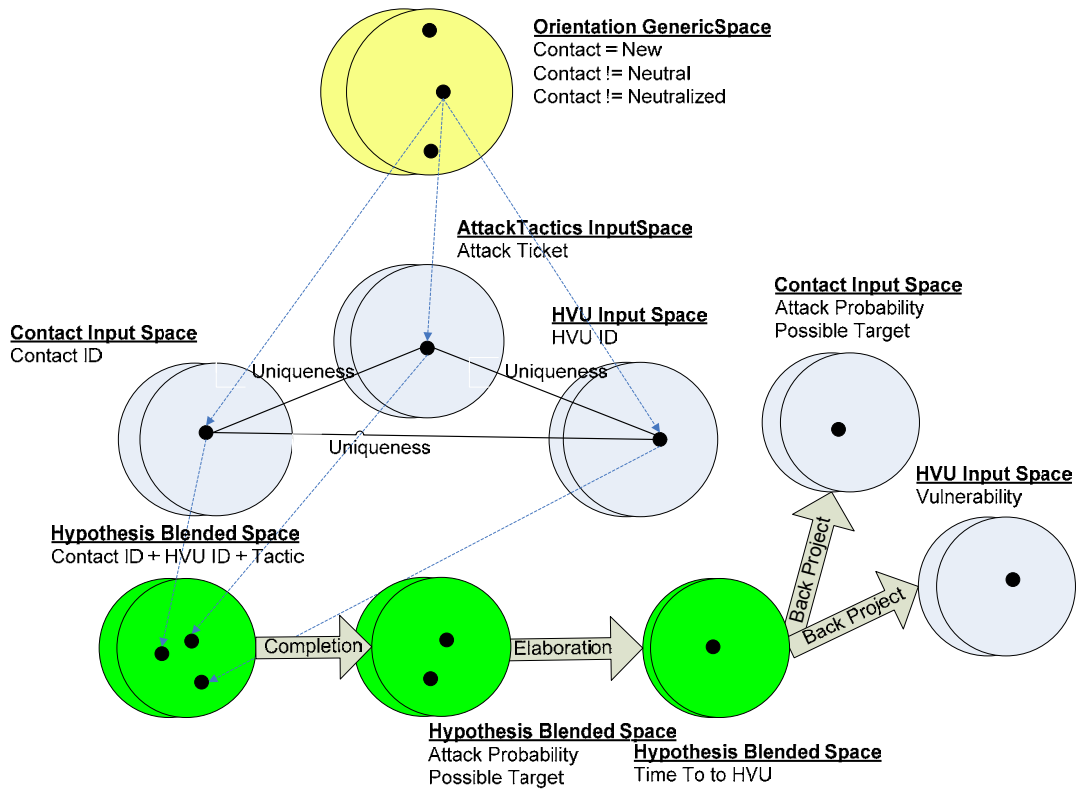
Orientation GenericSpace
Contact = New
Contact != Neutral
Contact != Neutralized

AttackTactics InputSpace
Attack Ticket

Contact Input Space
Attack Probability
Possible Target

HVU Input Space
HVU ID

Contact Input Space
Contact ID

Uniqueness

Uniqueness

Uniqueness

HVU Input Space
Vulnerability

Hypothesis Blended Space
Contact ID + HVU ID + Tactic

Back Project

Back Project

Completion

Elaboration

Hypothesis Blended Space
Attack Probability
Possible Target

Hypothesis Blended Space
Time To to HVU